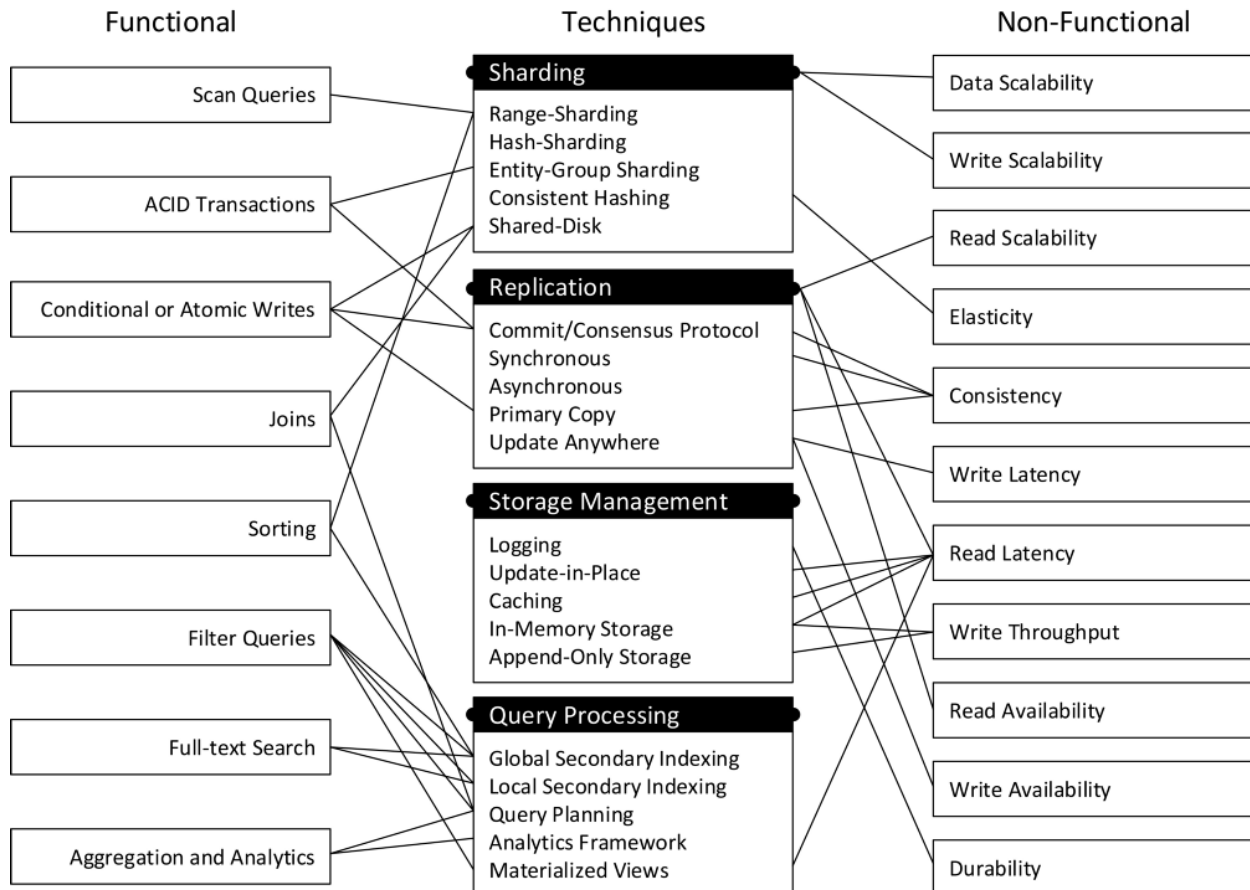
Functional

Scan Queries

ACID Transactions

Conditional or Atomic Writes

Joins

Sorting

Filter Queries

Full-text Search

Aggregation and Analytics

Techniques

Sharding
Range-Sharding
Hash-Sharding
Entity-Group Sharding
Consistent Hashing
Shared-Disk

Replication
Commit/Consensus Protocol
Synchronous
Asynchronous
Primary Copy
Update Anywhere

Storage Management
Logging
Update-in-Place
Caching
In-Memory Storage
Append-Only Storage

Query Processing
Global Secondary Indexing
Local Secondary Indexing
Query Planning
Analytics Framework
Materialized Views

Non-Functional

Data Scalability

Write Scalability

Read Scalability

Elasticity

Consistency

Write Latency

Read Latency

Write Throughput

Read Availability

Write Availability

Durability